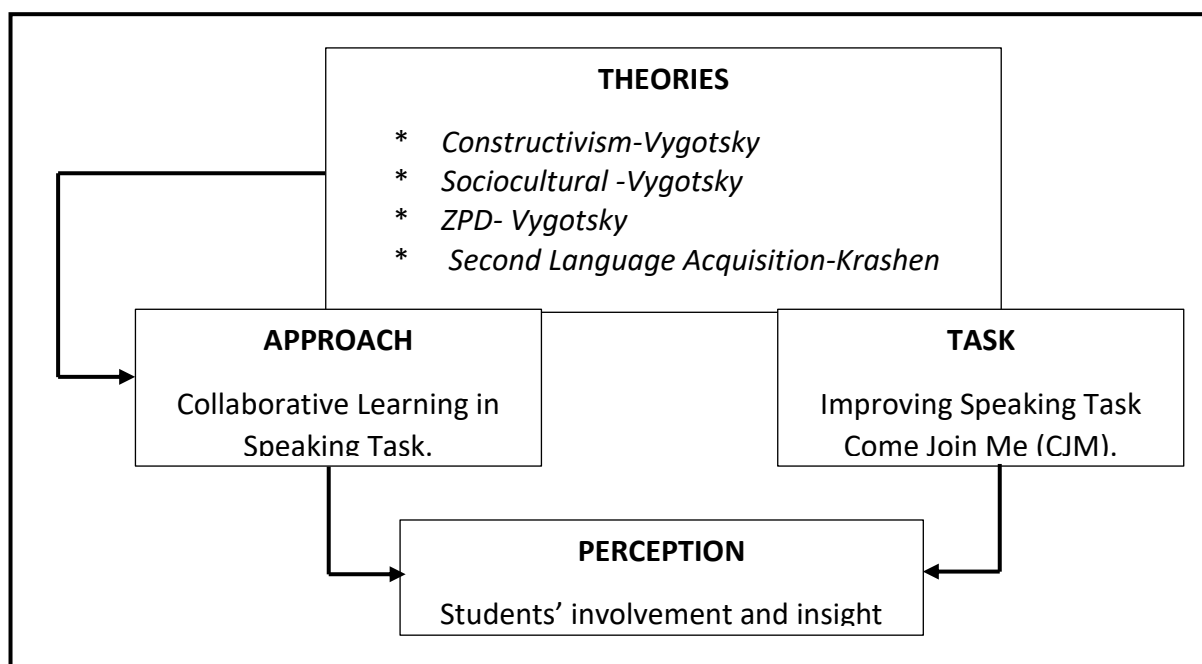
THEORIES

* *Constructivism-Vygotsky*
* *Sociocultural -Vygotsky*
* *ZPD- Vygotsky*
* *Second Language Acquisition-Krashen*

APPROACH

Collaborative Learning in Speaking Task.

TASK

Improving Speaking Task Come Join Me (CJM).

PERCEPTION

Students' involvement and insight